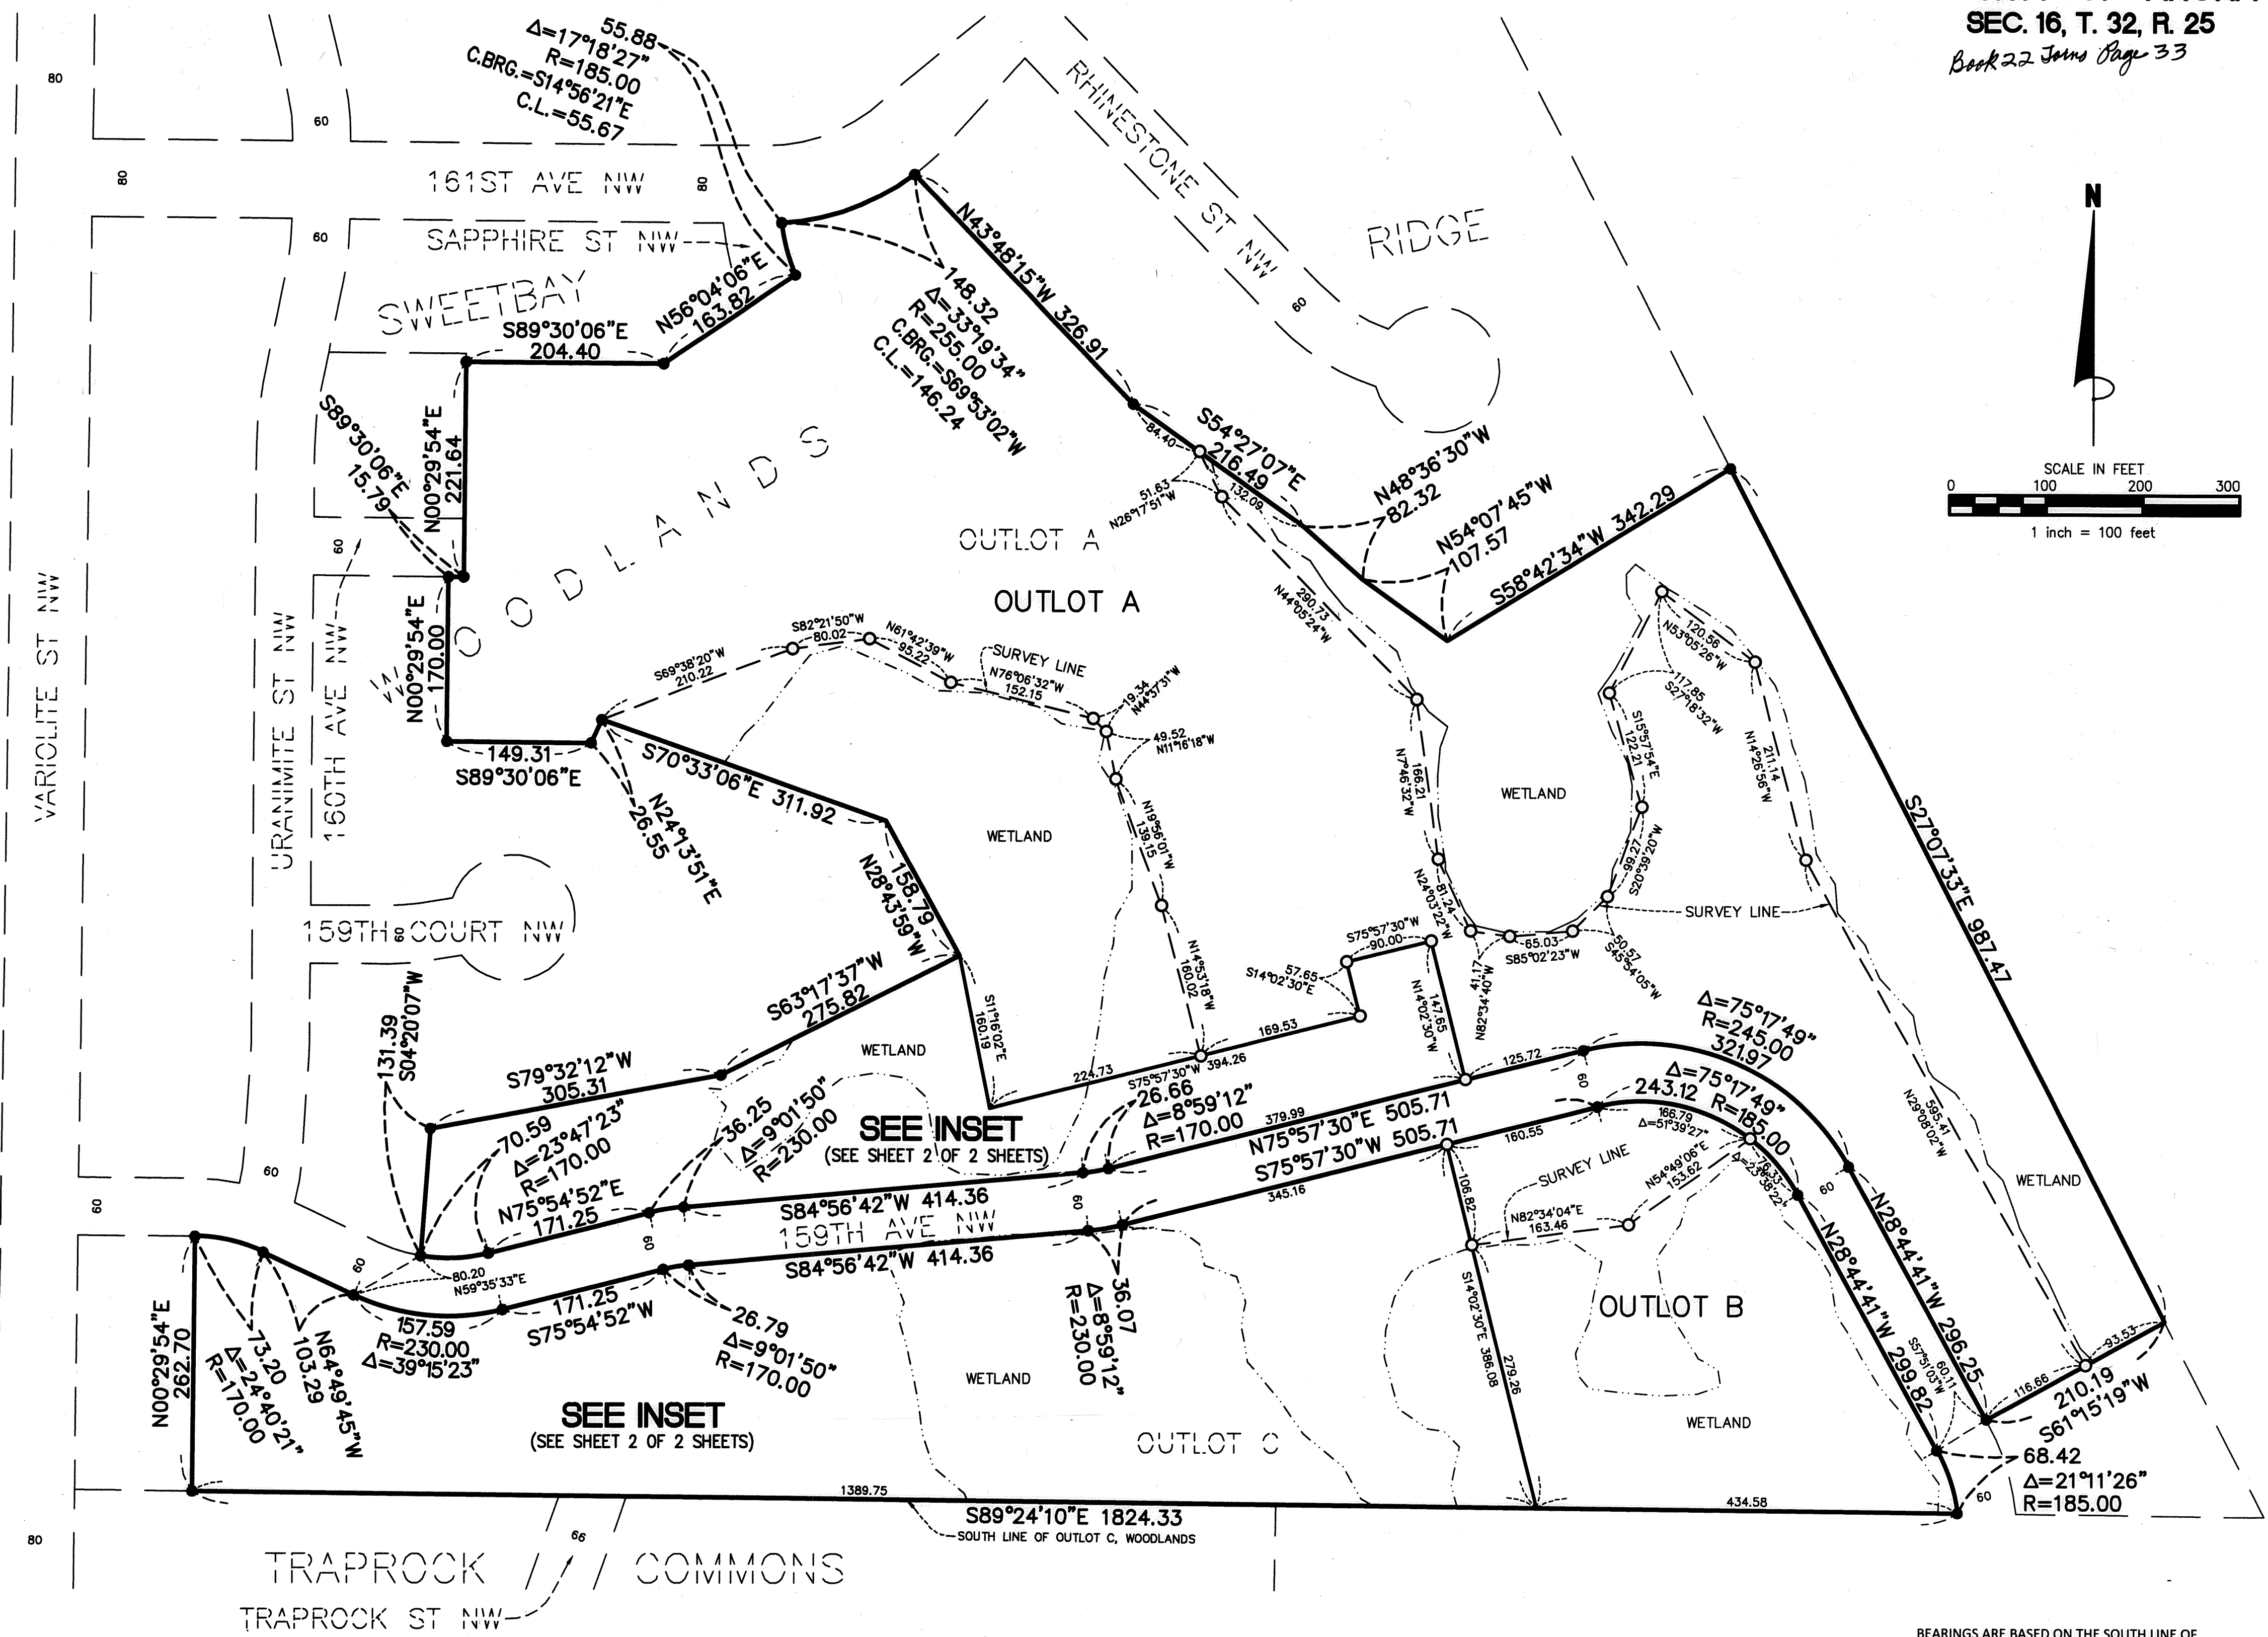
SEC. 16, T. 32, R. 25
Book 22 Toms Page 33

N

SCALE IN FEET
0 100 200 300
1 inch = 100 feet

55.88
$\Delta$=17°18'27"
R=185.00
C.BRG.=S14°56'21"E
C.L.=55.67

80
60
80
60
161ST AVE NW
80
SAPPHIRE ST NW
RHINESTONE ST NW
60
RIDGE
SWEETBAY
N56°04'06"E
163.82
S89°30'06"E
204.40
N43°48'15"W 326.91
148.32
$\Delta$=33°19'34"
R=255.00
C.BRG.=S69°53'02"W
C.L.=146.24
S89°30'06"E
15.79
N00°29'54"E
221.64
W O O D L A N D S
84.40
S54°27'07"E
216.49
N48°36'30"W
82.32
51.63
N26°17'51"W
132.09
N54°07'45"W
107.57
S58°42'34"W 342.29
OUTLOT A
OUTLOT A
290.73
N44°05'24"W
60
VARIOLITE ST NW
URANIMITE ST NW
160TH AVE NW
N00°29'54"E
170.00
S82°21'50"W
80.02
N61°42'39"W
95.22
S69°38'20"W
210.22
SURVEY LINE
N76°06'32"W
152.15
19.34
N44°37'31"W
49.52
N11°16'18"W
149.31
S89°30'06"E
N24°13'51"E
26.55
S70°33'06"E 311.92
120.56
N53°05'26"W
117.85
S27°18'32"W
S15°57'54"E
122.21
N14°26'56"W
211.14
166.21
N7°46'32"W
WETLAND
S27°07'33"E 987.47
N19°56'01"W
139.15
WETLAND
N28°43'59"W
158.79
99.27
S20°39'20"W
81.24
N24°03'22"W
SURVEY LINE
159TH 60 COURT NW
N14°53'18"W
160.02
S75°57'30"W
90.00
65.03
S85°02'23"W
50.57
S45°54'05"W
S14°02'30"E
57.65
N14°02'30"W
147.65
41.17
N82°34'40"W
S63°17'37"W
275.82
S11°16'02"E
160.19
$\Delta$=75°17'49"
R=245.00
321.97
WETLAND
131.39
S04°20'07"W
S79°32'12"W
305.31
224.73
169.53
S75°57'30"W 394.26
125.72
60
$\Delta$=75°17'49"
243.12 R=185.00
26.66
$\Delta$=8°59'12"
R=170.00
379.99
N75°57'30"E 505.71
166.79
$\Delta$=51°39'27"
70.59
$\Delta$=23°47'23"
R=170.00
36.25
$\Delta$=9°01'50"
R=230.00
SEE INSET
(SEE SHEET 2 OF 2 SHEETS)
S75°57'30"W 505.71
160.55
SURVEY LINE
N54°49'06"E
153.62
76.33
$\Delta$=23°38'22"
N75°54'52"E
171.25
S84°56'42"W 414.36
159TH AVE NW
60
345.16
60
N28°44'41"W 296.25
WETLAND
60
60
60
80.20
N59°35'33"E
S84°56'42"W 414.36
N82°34'04"E
163.46
106.82
N00°29'54"E
262.70
73.20
$\Delta$=24°40'21"
R=170.00
N64°49'45"W
103.29
157.59
R=230.00
$\Delta$=39°15'23"
171.25
S75°54'52"W
26.79
$\Delta$=9°01'50"
R=170.00
36.07
$\Delta$=8°59'12"
R=230.00
S14°02'30"E 386.08
279.26
OUTLOT B
N28°44'41"W 299.82
S57°51'03"W
60.11
595.41
N29°08'02"W
93.53
116.66
210.19
S61°15'19"W
WETLAND
WETLAND
SEE INSET
(SEE SHEET 2 OF 2 SHEETS)
OUTLOT C
68.42
$\Delta$=21°11'26"
R=185.00
1389.75
S89°24'10"E 1824.33
434.58
60
SOUTH LINE OF OUTLOT C, WOODLANDS
80
66
TRAPROCK COMMONS
TRAPROCK ST NW
BEARINGS ARE BASED ON THE SOUTH LINE OF